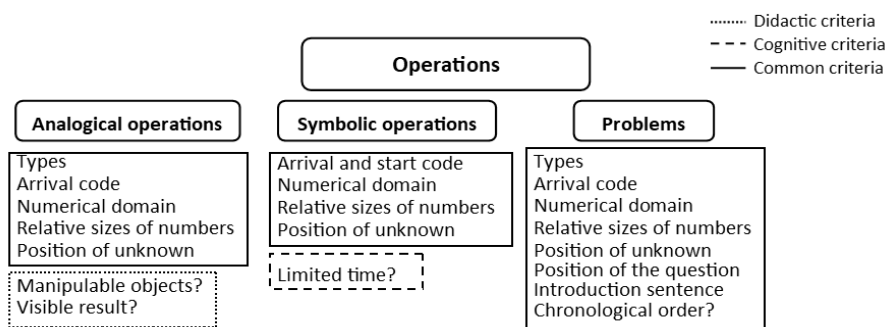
Didactic criteria
Cognitive criteria
Common criteria

Operations

Analogical operations

Types
Arrival code
Numerical domain
Relative sizes of numbers
Position of unknown

Manipulable objects?
Visible result?

Symbolic operations

Arrival and start code
Numerical domain
Relative sizes of numbers
Position of unknown

Limited time?

Problems

Types
Arrival code
Numerical domain
Relative sizes of numbers
Position of unknown
Position of the question
Introduction sentence
Chronological order?